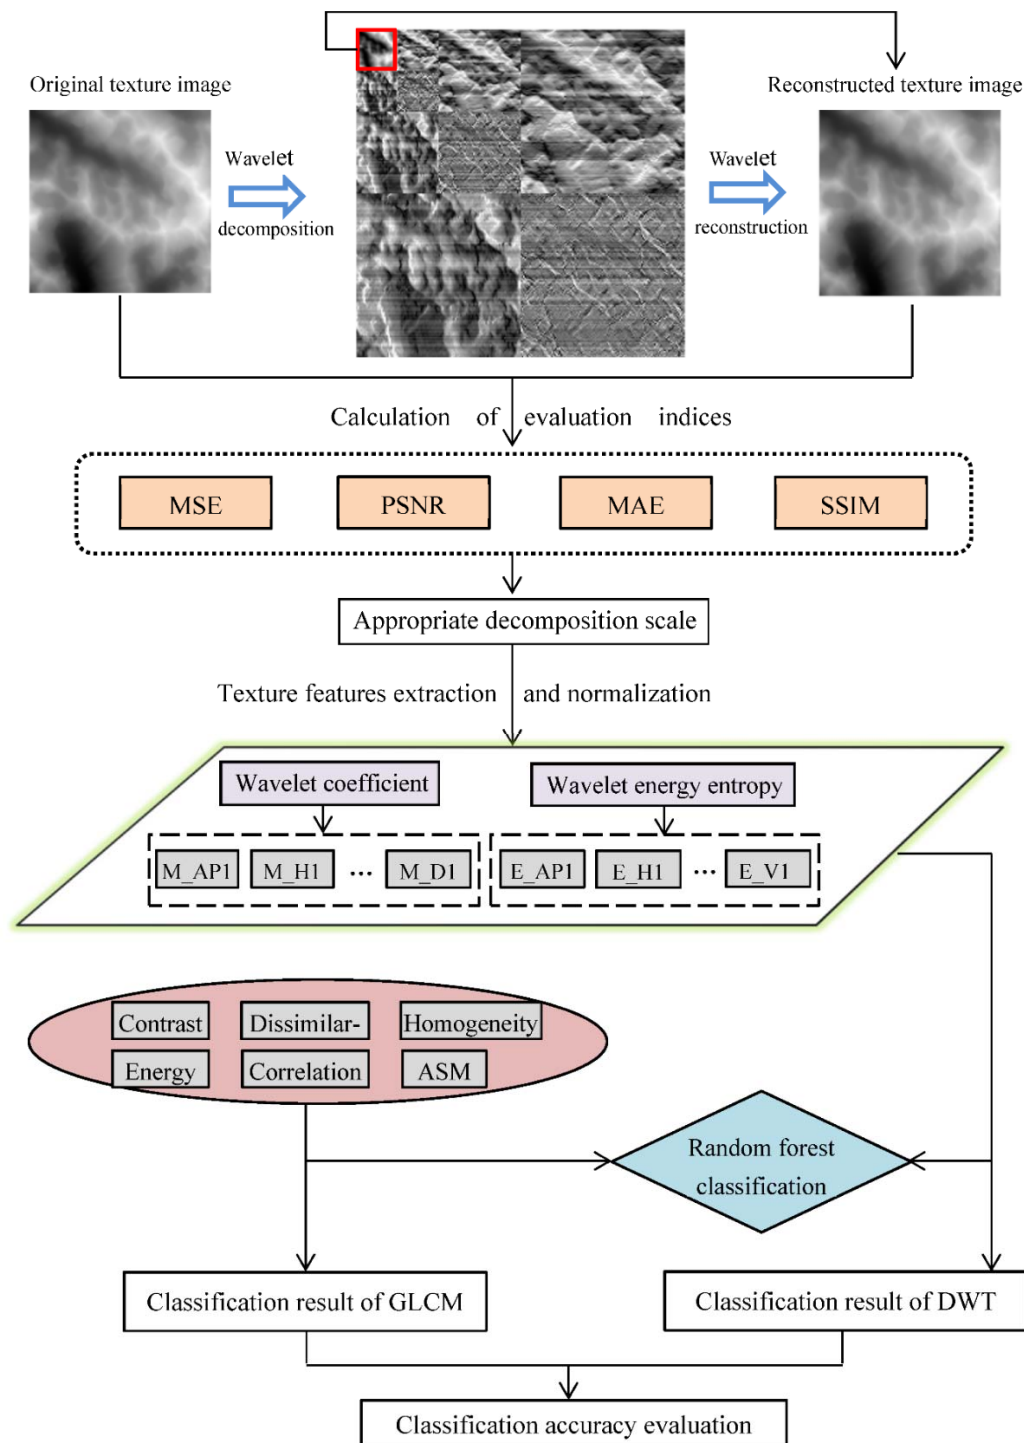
Original texture image

Wavelet decomposition

Wavelet reconstruction

Reconstructed texture image

Calculation of evaluation indices

MSE

PSNR

MAE

SSIM

Appropriate decomposition scale

Texture features extraction and normalization

Wavelet coefficient

Wavelet energy entropy

M_AP1 M_H1 ··· M_D1

E_AP1 E_H1 ··· E_V1

Contrast

Dissimilar-

Homogeneity

Energy

Correlation

ASM

Random forest classification

Classification result of GLCM

Classification result of DWT

Classification accuracy evaluation